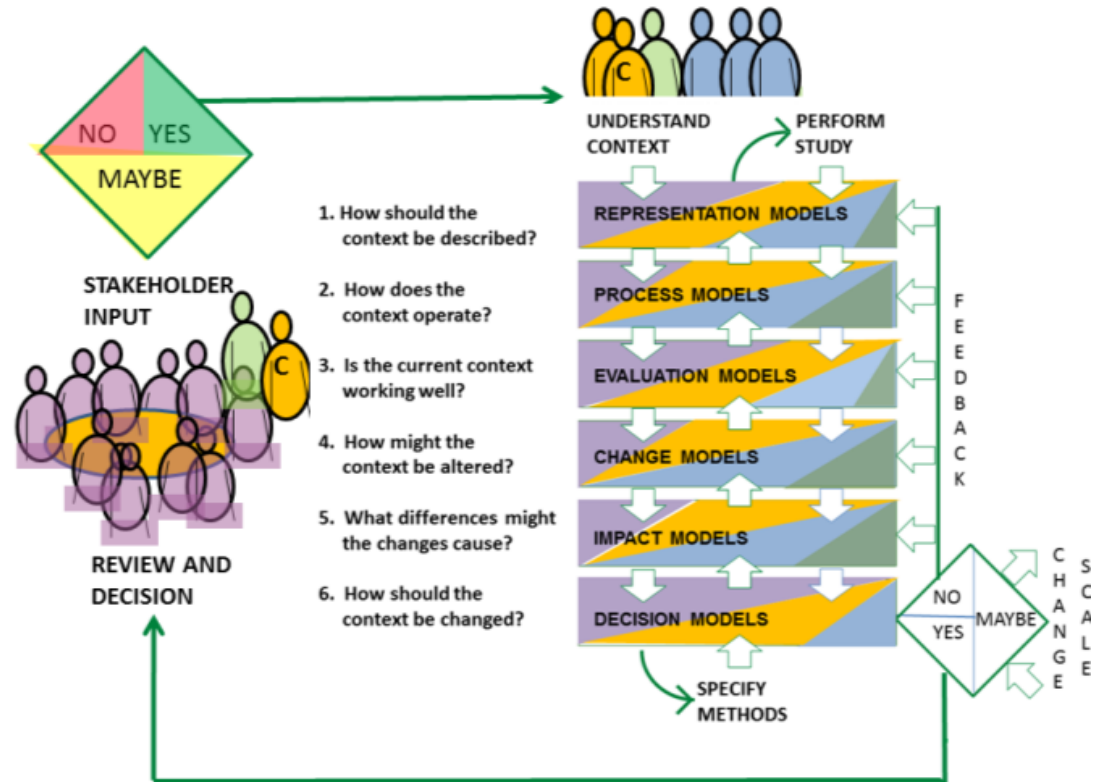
NO YES
MAYBE

C

UNDERSTAND CONTEXT

PERFORM STUDY

STAKEHOLDER INPUT

C

1. How should the context be described?

REPRESENTATION MODELS

2. How does the context operate?

PROCESS MODELS

3. Is the current context working well?

EVALUATION MODELS

4. How might the context be altered?

CHANGE MODELS

5. What differences might the changes cause?

IMPACT MODELS

6. How should the context be changed?

DECISION MODELS

FEEDBACK

REVIEW AND DECISION

NO
YES
MAYBE

CHANGE

SCALE

SPECIFY METHODS